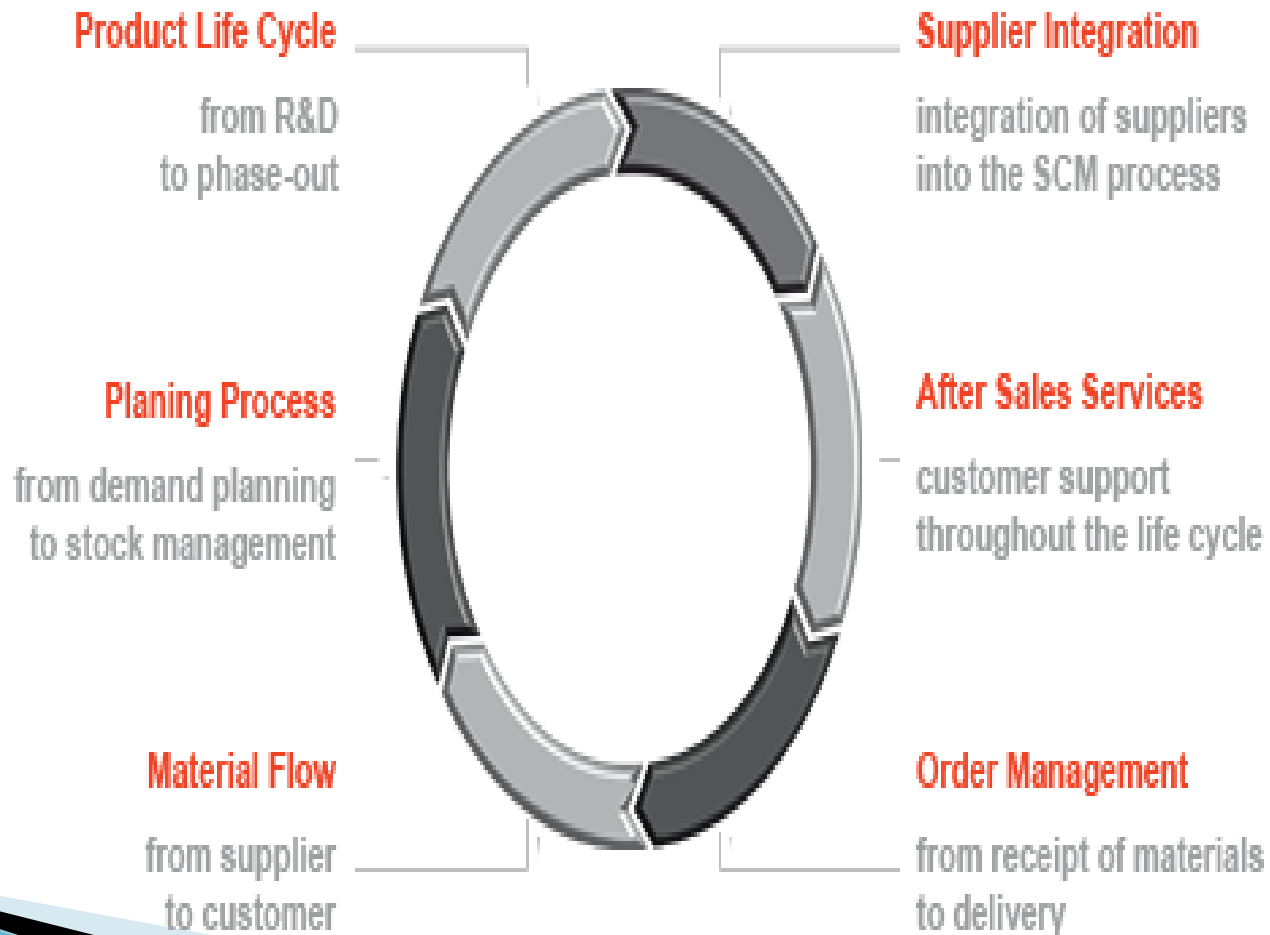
Product Life Cycle

from R&D to phase-out

Supplier Integration

integration of suppliers into the SCM process

Planing Process

from demand planning to stock management

After Sales Services

customer support throughout the life cycle

Material Flow

from supplier to customer

Order Management

from receipt of materials to delivery